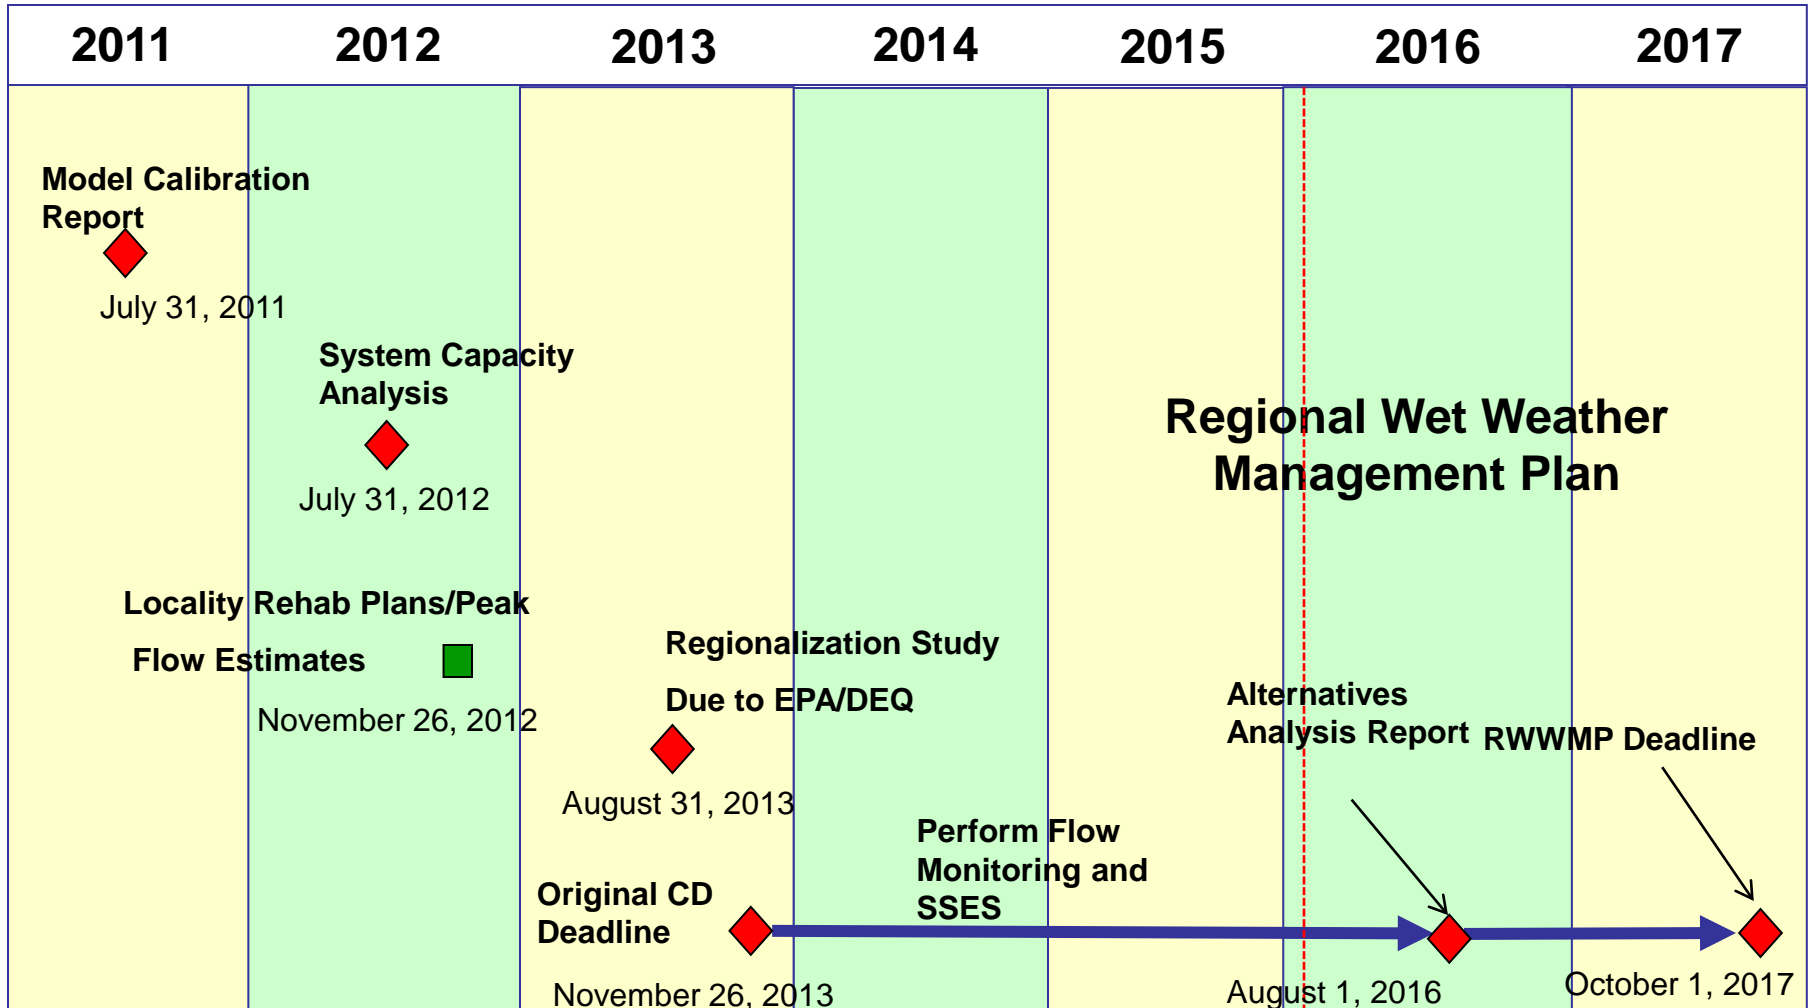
| 2011 | 2012 | 2013 | 2014 | 2015 | 2016 | 2017 |
|---|---|---|---|---|---|---|

Model Calibration Report

July 31, 2011

System Capacity Analysis

July 31, 2012

Regional Wet Weather Management Plan

Locality Rehab Plans/Peak Flow Estimates

November 26, 2012

Regionalization Study Due to EPA/DEQ

August 31, 2013

Alternatives Analysis Report

RWWMP Deadline

Perform Flow Monitoring and SSES

Original CD Deadline

November 26, 2013

August 1, 2016

October 1, 2017